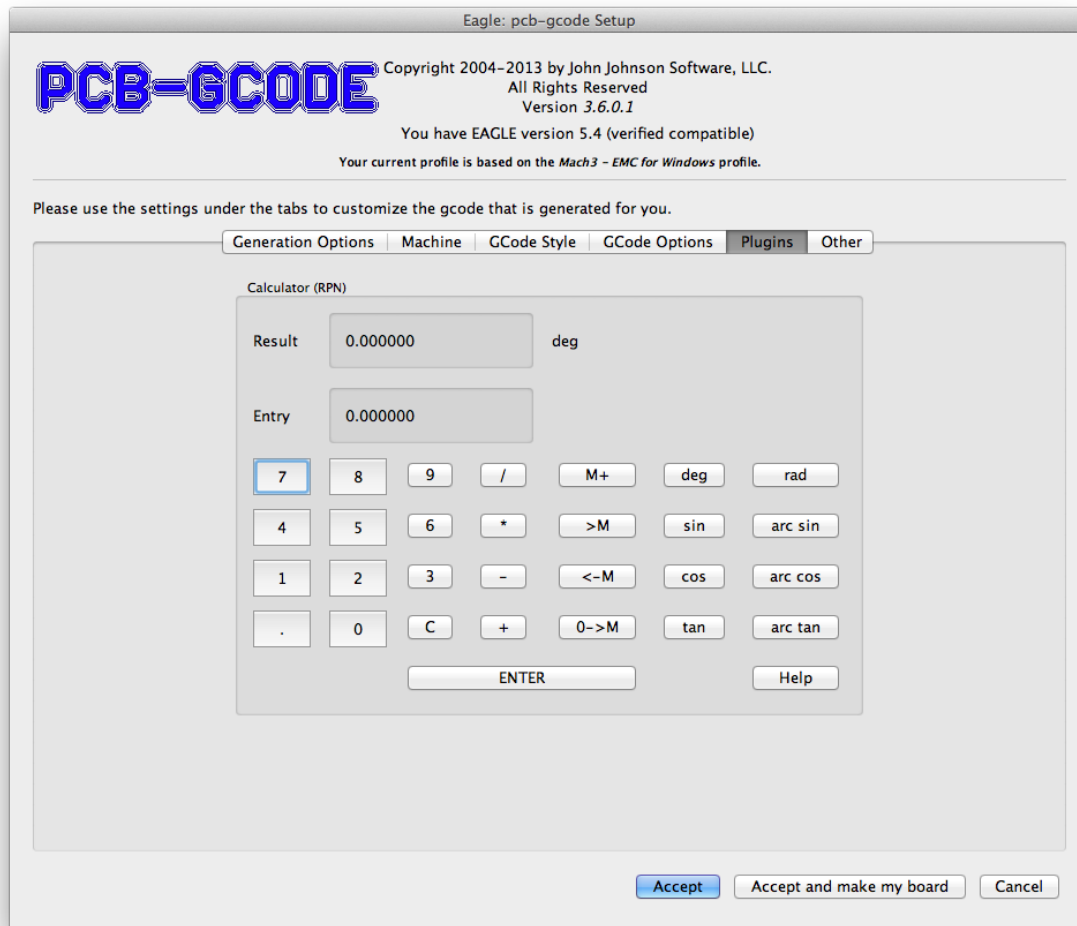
Eagle: pcb-gcode Setup

PCB-GCODE

Copyright 2004-2013 by John Johnson Software, LLC.
All Rights Reserved
Version 3.6.0.1

You have EAGLE version 5.4 (verified compatible)

Your current profile is based on the Mach3 - EMC for Windows profile.

Please use the settings under the tabs to customize the gcode that is generated for you.

Generation Options | Machine | GCode Style | GCode Options | Plugins | Other

Calculator (RPN)

Result 0.000000 deg

Entry 0.000000

7 8 9 / M+ deg rad

4 5 6 * >M sin arc sin

1 2 3 - <-M cos arc cos

. 0 C + 0->M tan arc tan

ENTER Help

Accept Accept and make my board Cancel